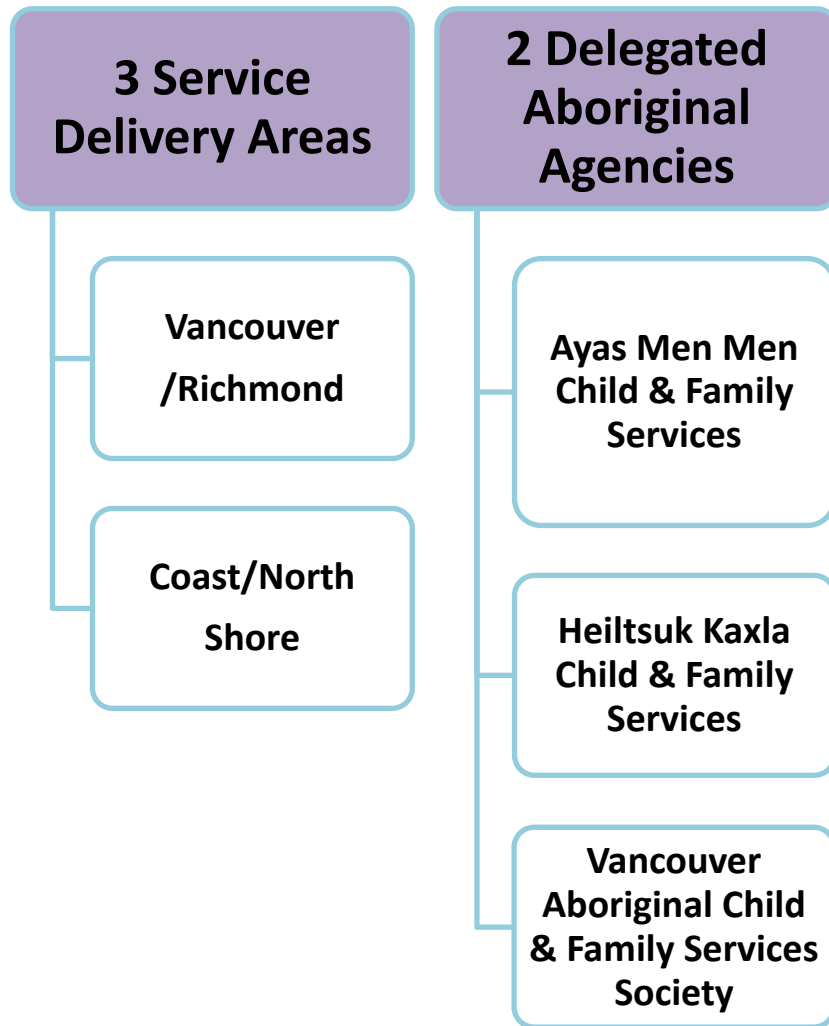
3 Service Delivery Areas

Vancouver /Richmond

Coast/North Shore

2 Delegated Aboriginal Agencies

Ayas Men Men Child & Family Services

Heiltsuk Kaxla Child & Family Services

Vancouver Aboriginal Child & Family Services Society